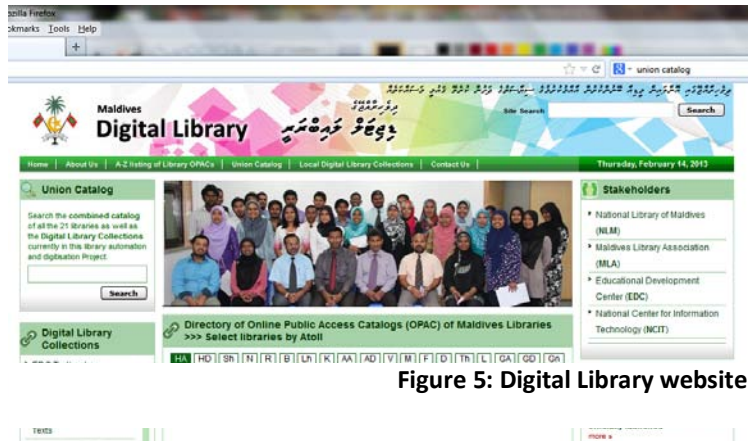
zilla Firefox
okmarks Tools Help
union catalog
Maldives
Digital Library
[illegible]
Site Search
Search
Home | About Us | A-Z listing of Library OPACs | Union Catalog | Local Digital Library Collections | Contact Us
Thursday, February 14, 2013
Union Catalog
Search the combined catalog of all the 21 libraries as well as the Digital Library Collections currently in this library automation and digitisation Project.
Search
Stakeholders
National Library of Maldives (NLM)
Maldives Library Association (MLA)
Educational Development Center (EDC)
National Center for Information Technology (NCIT)
Digital Library Collections
Directory of Online Public Access Catalogs (OPAC) of Maldives Libraries
>>> Select libraries by Atoll
HA HD Sh N R B Lh K AA AD V M F D Th L GA GD Gn

Figure 5: Digital Library website

Texts
more »